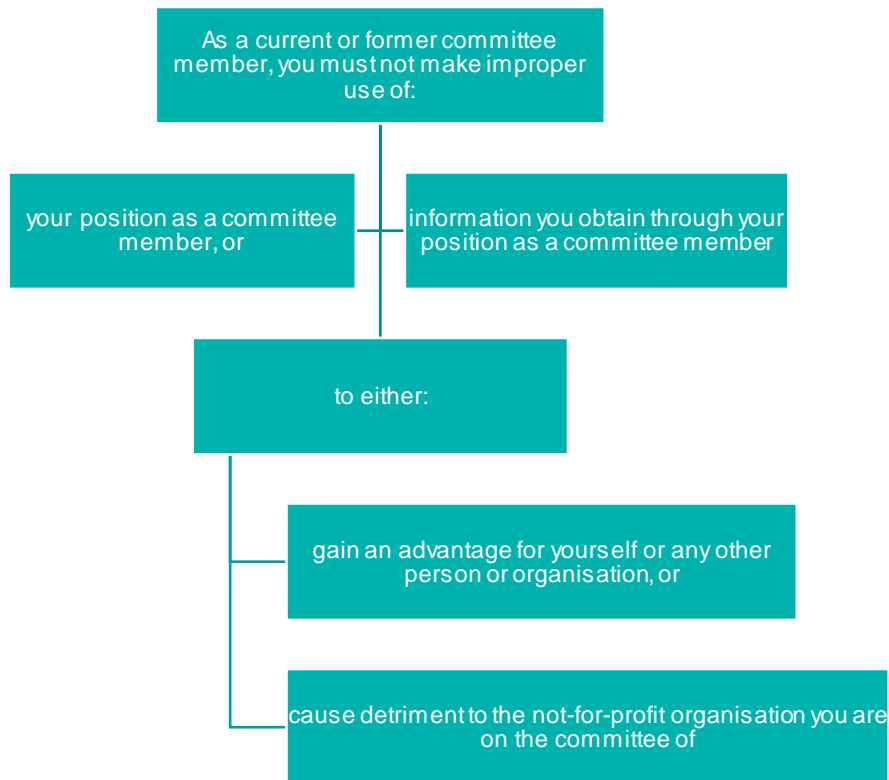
As a current or former committee member, you must not make improper use of:

your position as a committee member, or

information you obtain through your position as a committee member

to either:

gain an advantage for yourself or any other person or organisation, or

cause detriment to the not-for-profit organisation you are on the committee of